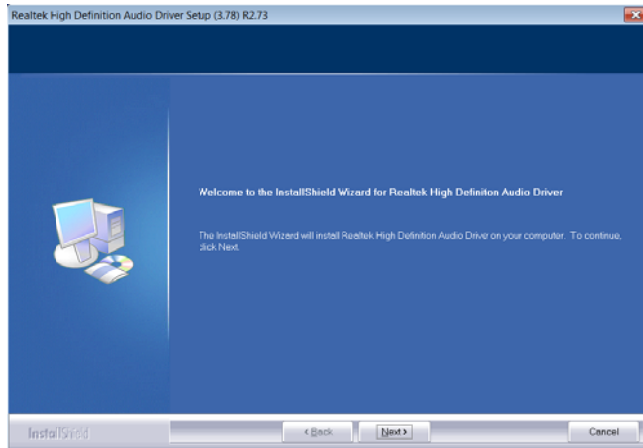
Realtek High Definition Audio Driver Setup (3.78) R2.73

Welcome to the InstallShield Wizard for Realtek High Definiton Audio Driver

The InstallShield Wizard will install Realtek High Definition Audio Drive on your computer. To continue, click Next.

InstallShield

< Back

Next >

Cancel